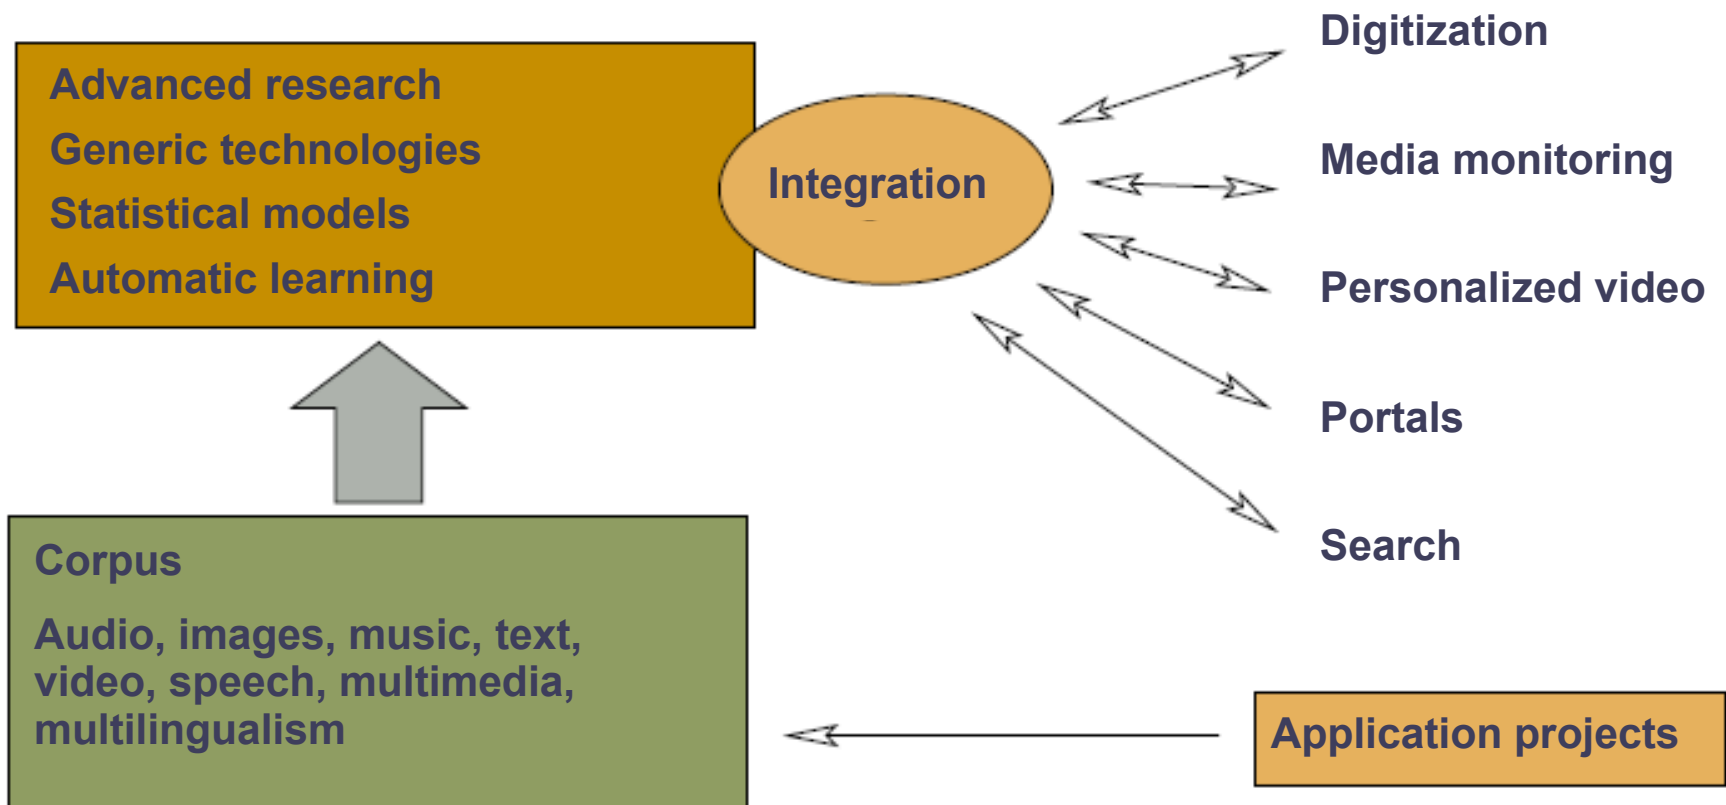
Advanced research
Generic technologies
Statistical models
Automatic learning

Integration

Digitization

Media monitoring

Personalized video

Portals

Search

Corpus

Audio, images, music, text, video, speech, multimedia, multilingualism

Application projects